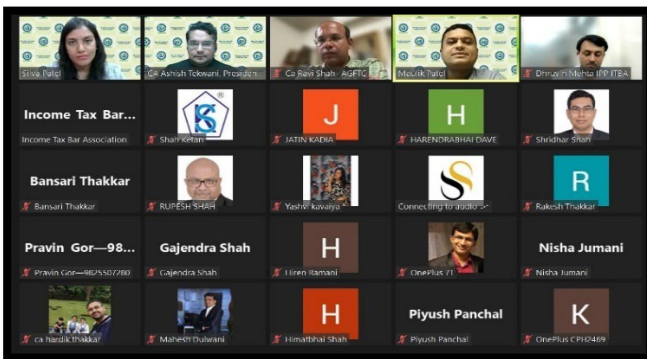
Siya Patel
CA Ashish Tekwani, President
Ca Ravi Shah - AGFTC
Meurik Patel
Dhruv H Mehta IPP ITBA

Income Tax Bar...
Income Tax Bar Association
Shah Ketan
J
JATIN KADIA
H
HARENDRABHAI DAVE
Shridhar Shah

Bansari Thakkar
Bansari Thakkar
RUPESH SHAH
Yashvi kavaiya
Connecting to audio...
R
Rakesh Thakkar

Pravin Gor—98...
Pravin Gor—9825507280
Gajendra Shah
Gajendra Shah
H
Hiren Ramani
OnePlus 7T
Nisha Jumani
Nisha Jumani

ca hardik thakkar
Mahesh Dulwani
H
Himatbhai Shah
Piyush Panchal
Piyush Panchal
K
OnePlus CPH2469